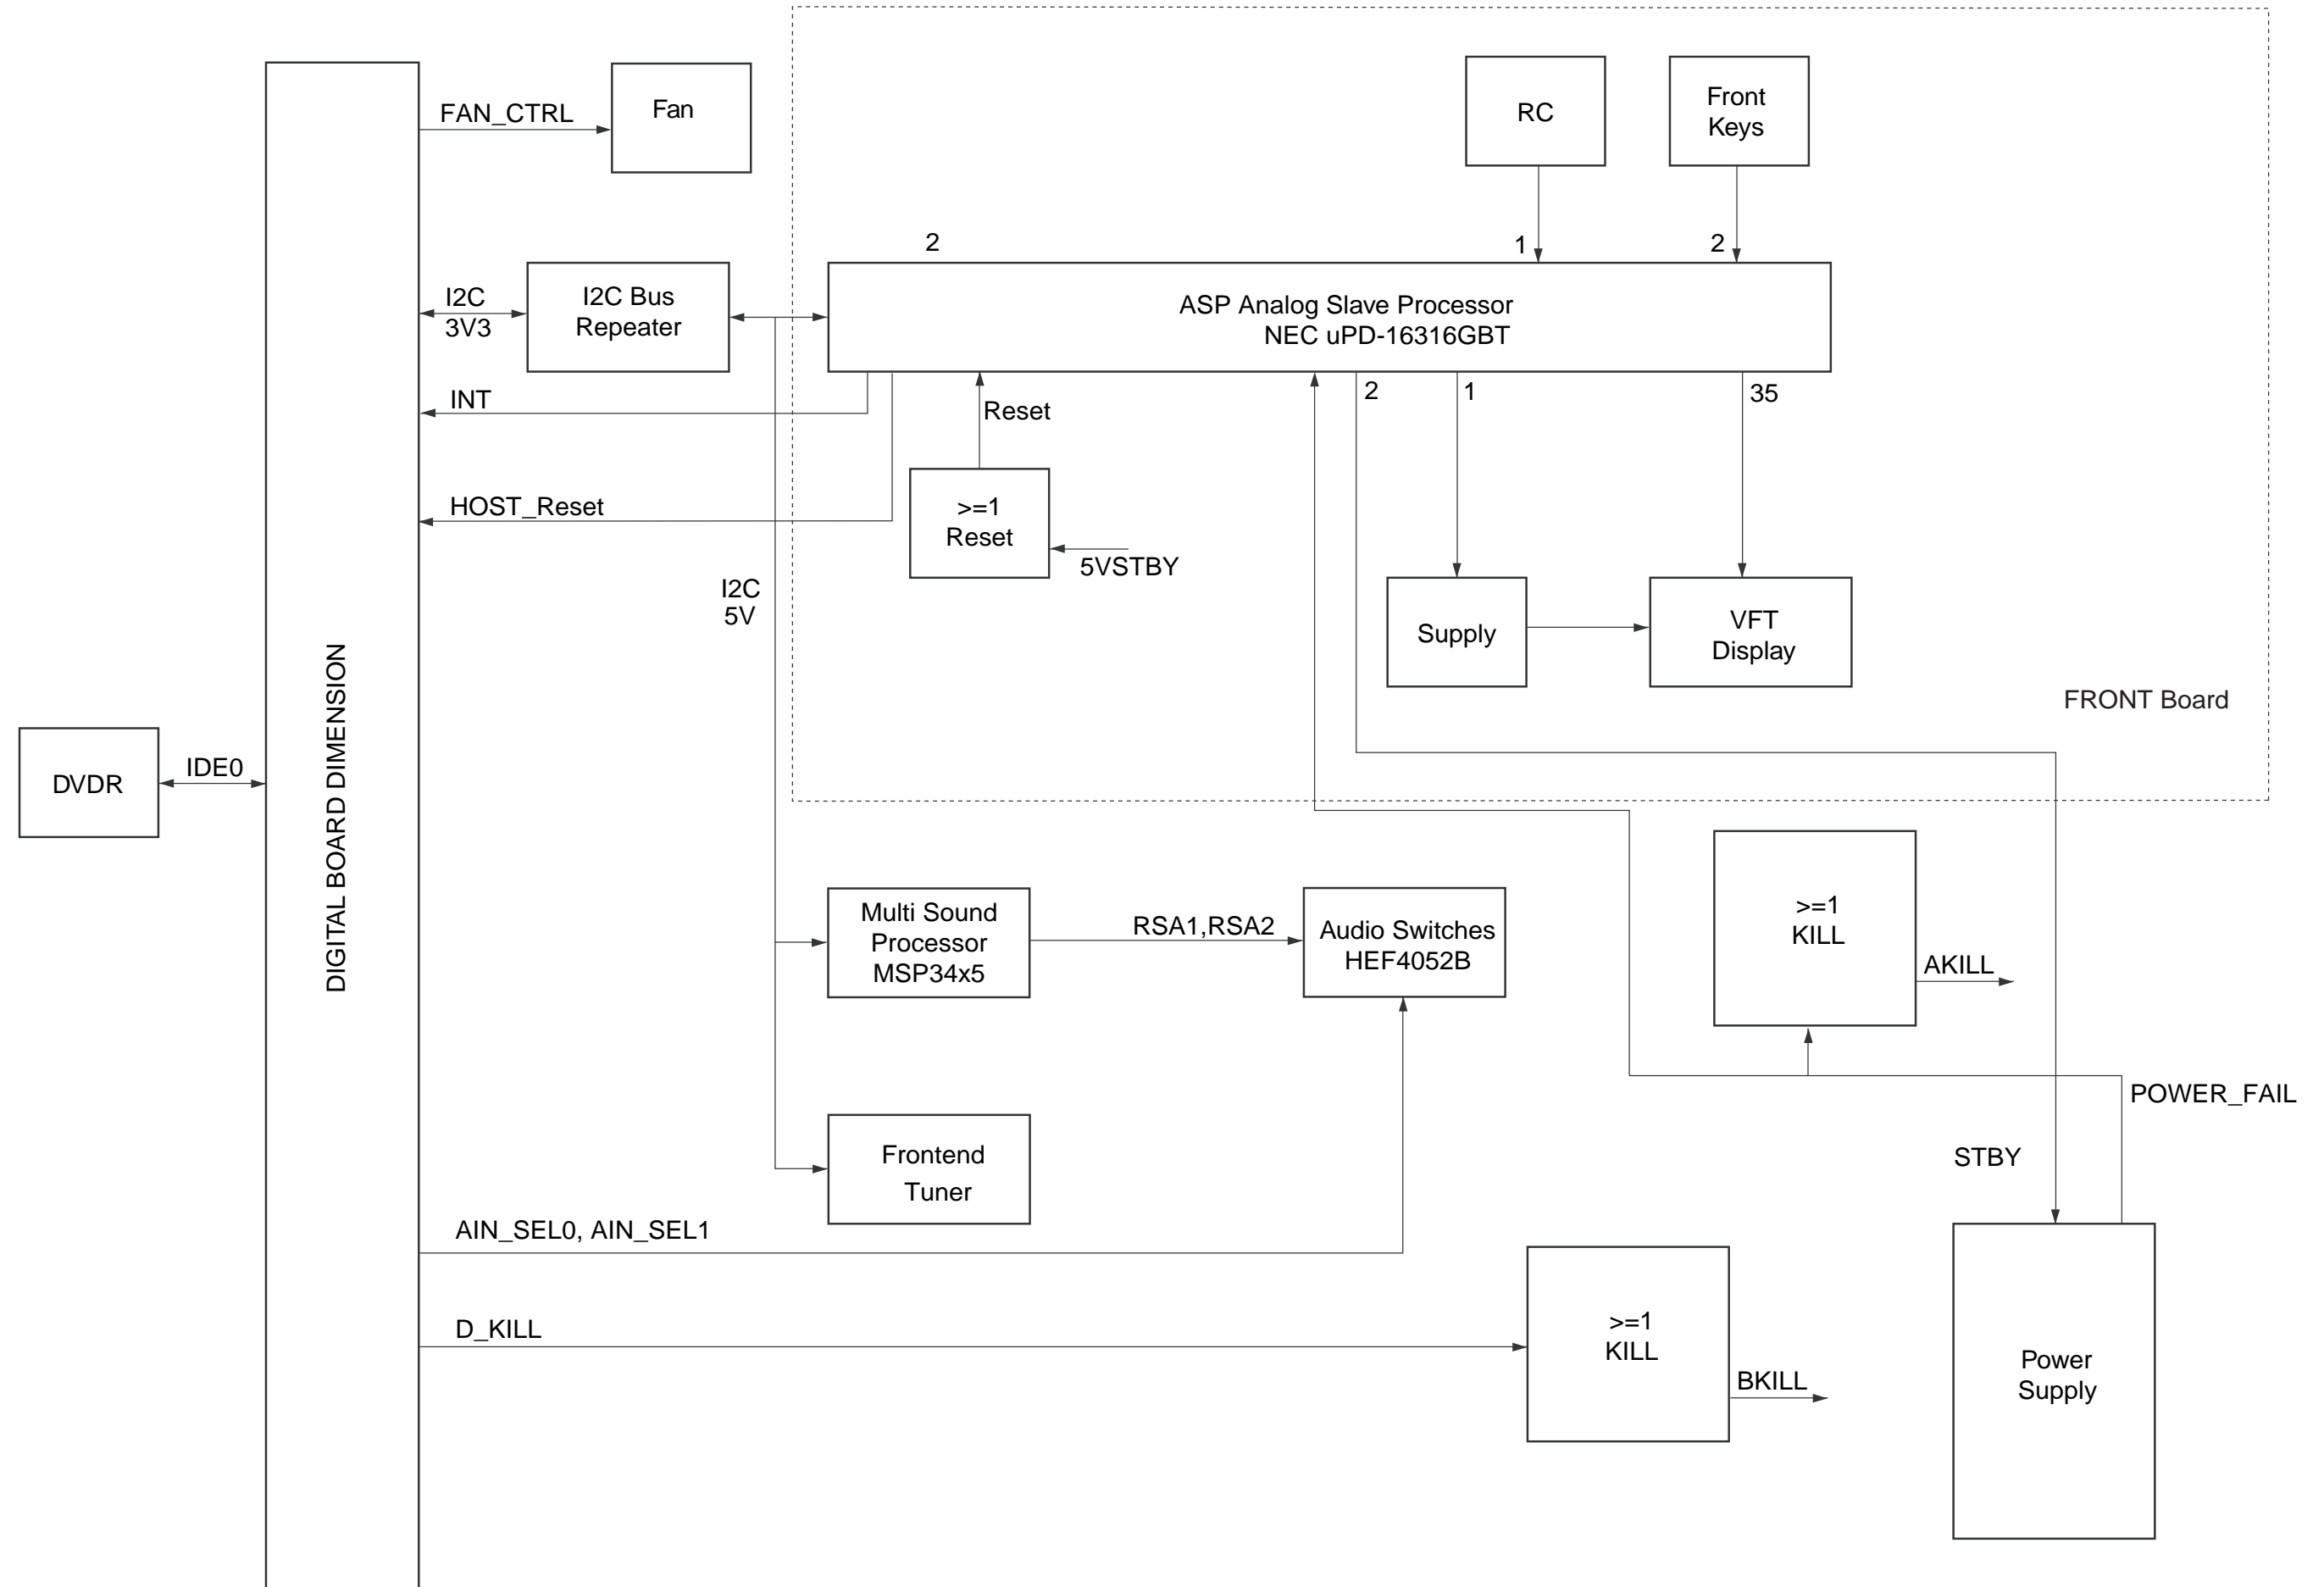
FAN_CTRL
Fan
RC
Front Keys
2
1
2
I2C 3V3
I2C Bus Repeater
ASP Analog Slave Processor NEC uPD-16316GBT
INT
Reset
2
1
35
HOST_Reset
>=1 Reset
5VSTBY
I2C 5V
Supply
VFT Display
FRONT Board
DIGITAL BOARD DIMENSION
DVDR
IDE0
Multi Sound Processor MSP34x5
RSA1,RSA2
Audio Switches HEF4052B
>=1 KILL
AKILL
POWER_FAIL
STBY
Frontend Tuner
AIN_SEL0, AIN_SEL1
D_KILL
>=1 KILL
BKILL
Power Supply